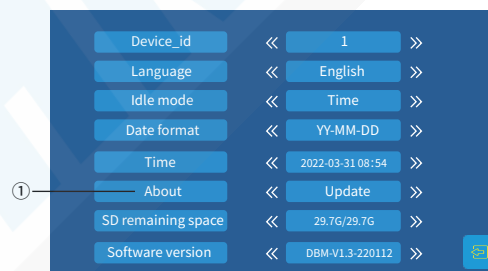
| | | | |
|---|---|---|---|
| Device_id | « | 1 | » |
| Language | « | English | » |
| Idle mode | « | Time | » |
| Date format | « | YY-MM-DD | » |
| Time | « | 2022-03-31 08:54 | » |
| ① About | « | Update | » |
| SD remaining space | « | 29.7G/29.7G | » |
| Software version | « | DBM-V1.3-220112 | » |